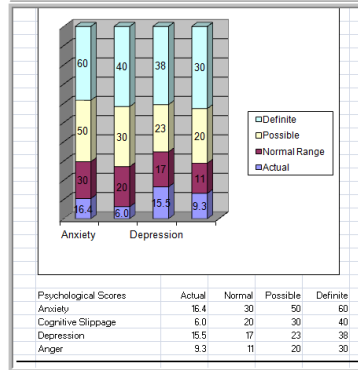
60
50
30
16.4
40
30
20
6.0
38
23
17
15.5
30
20
11
9.3

Definite
Possible
Normal Range
Actual

Anxiety
Depression

| Psychological Scores | Actual | Normal | Possible | Definite |
|---|---|---|---|---|
| Anxiety | 16.4 | 30 | 50 | 60 |
| Cognitive Slippage | 6.0 | 20 | 30 | 40 |
| Depression | 15.5 | 17 | 23 | 38 |
| Anger | 9.3 | 11 | 20 | 30 |